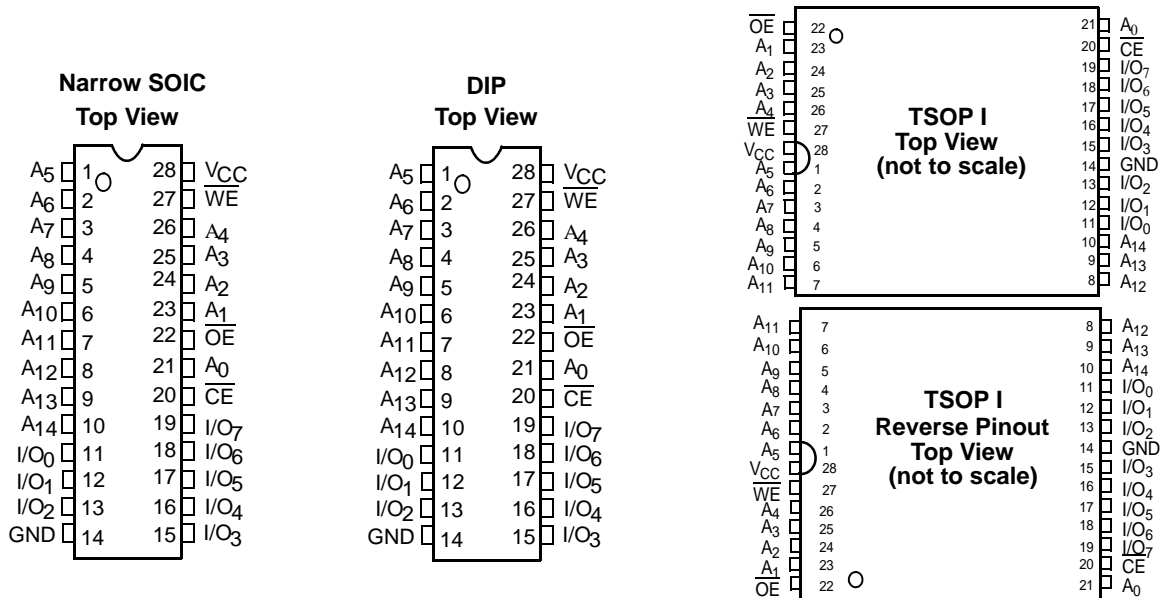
Narrow SOIC
Top View

| | | | |
|---|---|---|---|
| $A_5$ | 1 | 28 | $V_{CC}$ |
| $A_6$ | 2 | 27 | $\overline{WE}$ |
| $A_7$ | 3 | 26 | $A_4$ |
| $A_8$ | 4 | 25 | $A_3$ |
| $A_9$ | 5 | 24 | $A_2$ |
| $A_{10}$ | 6 | 23 | $A_1$ |
| $A_{11}$ | 7 | 22 | $\overline{OE}$ |
| $A_{12}$ | 8 | 21 | $A_0$ |
| $A_{13}$ | 9 | 20 | $\overline{CE}$ |
| $A_{14}$ | 10 | 19 | $I/O_7$ |
| $I/O_0$ | 11 | 18 | $I/O_6$ |
| $I/O_1$ | 12 | 17 | $I/O_5$ |
| $I/O_2$ | 13 | 16 | $I/O_4$ |
| GND | 14 | 15 | $I/O_3$ |

DIP
Top View

| | | | |
|---|---|---|---|
| $A_5$ | 1 | 28 | $V_{CC}$ |
| $A_6$ | 2 | 27 | $\overline{WE}$ |
| $A_7$ | 3 | 26 | $A_4$ |
| $A_8$ | 4 | 25 | $A_3$ |
| $A_9$ | 5 | 24 | $A_2$ |
| $A_{10}$ | 6 | 23 | $A_1$ |
| $A_{11}$ | 7 | 22 | $\overline{OE}$ |
| $A_{12}$ | 8 | 21 | $A_0$ |
| $A_{13}$ | 9 | 20 | $\overline{CE}$ |
| $A_{14}$ | 10 | 19 | $I/O_7$ |
| $I/O_0$ | 11 | 18 | $I/O_6$ |
| $I/O_1$ | 12 | 17 | $I/O_5$ |
| $I/O_2$ | 13 | 16 | $I/O_4$ |
| GND | 14 | 15 | $I/O_3$ |

TSOP I
Top View
(not to scale)

| | | | |
|---|---|---|---|
| $\overline{OE}$ | 22 | 21 | $A_0$ |
| $A_1$ | 23 | 20 | $\overline{CE}$ |
| $A_2$ | 24 | 19 | $I/O_7$ |
| $A_3$ | 25 | 18 | $I/O_6$ |
| $A_4$ | 26 | 17 | $I/O_5$ |
| $\overline{WE}$ | 27 | 16 | $I/O_4$ |
| $V_{CC}$ | 28 | 15 | $I/O_3$ |
| $A_5$ | 1 | 14 | GND |
| $A_6$ | 2 | 13 | $I/O_2$ |
| $A_7$ | 3 | 12 | $I/O_1$ |
| $A_8$ | 4 | 11 | $I/O_0$ |
| $A_9$ | 5 | 10 | $A_{14}$ |
| $A_{10}$ | 6 | 9 | $A_{13}$ |
| $A_{11}$ | 7 | 8 | $A_{12}$ |

TSOP I
Reverse Pinout
Top View
(not to scale)

| | | | |
|---|---|---|---|
| $A_{11}$ | 7 | 8 | $A_{12}$ |
| $A_{10}$ | 6 | 9 | $A_{13}$ |
| $A_9$ | 5 | 10 | $A_{14}$ |
| $A_8$ | 4 | 11 | $I/O_0$ |
| $A_7$ | 3 | 12 | $I/O_1$ |
| $A_6$ | 2 | 13 | $I/O_2$ |
| $A_5$ | 1 | 14 | GND |
| $V_{CC}$ | 28 | 15 | $I/O_3$ |
| $\overline{WE}$ | 27 | 16 | $I/O_4$ |
| $A_4$ | 26 | 17 | $I/O_5$ |
| $A_3$ | 25 | 18 | $I/O_6$ |
| $A_2$ | 24 | 19 | $I/O_7$ |
| $A_1$ | 23 | 20 | $\overline{CE}$ |
| $\overline{OE}$ | 22 | 21 | $A_0$ |